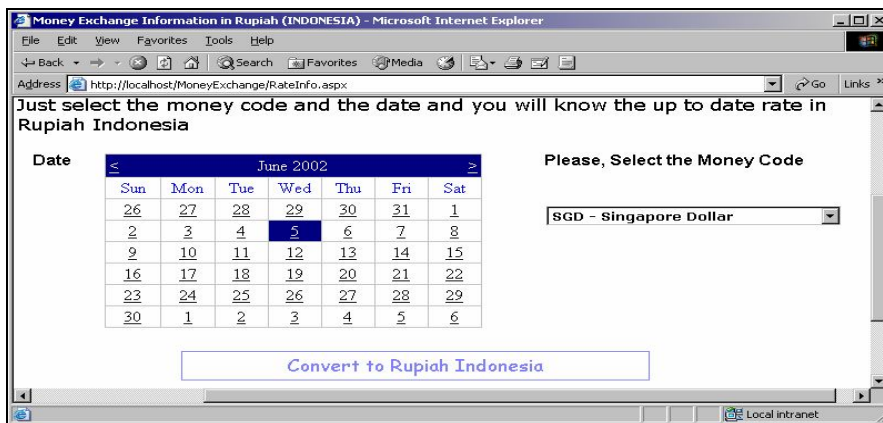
Money Exchange Information in Rupiah (INDONESIA) - Microsoft Internet Explorer

File Edit View Favorites Tools Help

Back Search Favorites Media

Address http://localhost/MoneyExchange/RateInfo.aspx Go Links

Just select the money code and the date and you will know the up to date rate in Rupiah Indonesia

Date

| < | | | June 2002 | | | > |
|---|---|---|---|---|---|---|
| Sun | Mon | Tue | Wed | Thu | Fri | Sat |
| 26 | 27 | 28 | 29 | 30 | 31 | 1 |
| 2 | 3 | 4 | 5 | 6 | 7 | 8 |
| 9 | 10 | 11 | 12 | 13 | 14 | 15 |
| 16 | 17 | 18 | 19 | 20 | 21 | 22 |
| 23 | 24 | 25 | 26 | 27 | 28 | 29 |
| 30 | 1 | 2 | 3 | 4 | 5 | 6 |

Please, Select the Money Code

SGD - Singapore Dollar

Convert to Rupiah Indonesia

Local intranet